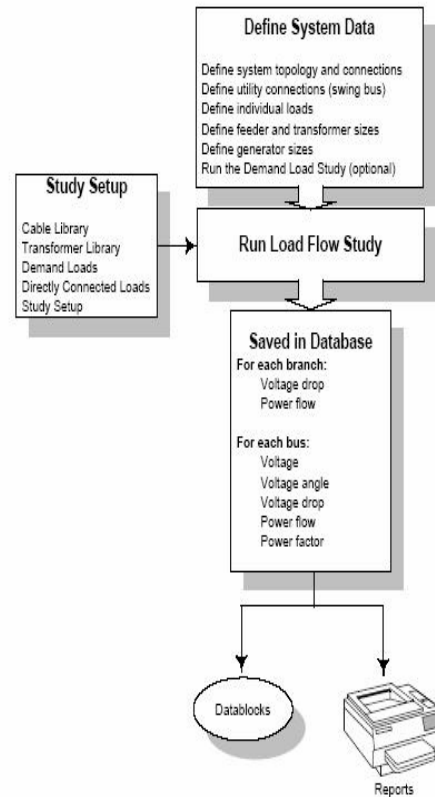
Define System Data

Define system topology and connections
Define utility connections (swing bus)
Define individual loads
Define feeder and transformer sizes
Define generator sizes
Run the Demand Load Study (optional)

Study Setup

Cable Library
Transformer Library
Demand Loads
Directly Connected Loads
Study Setup

Run Load Flow Study

Saved in Database
For each branch:
Voltage drop
Power flow

For each bus:
Voltage
Voltage angle
Voltage drop
Power flow
Power factor

Datablocks

Reports